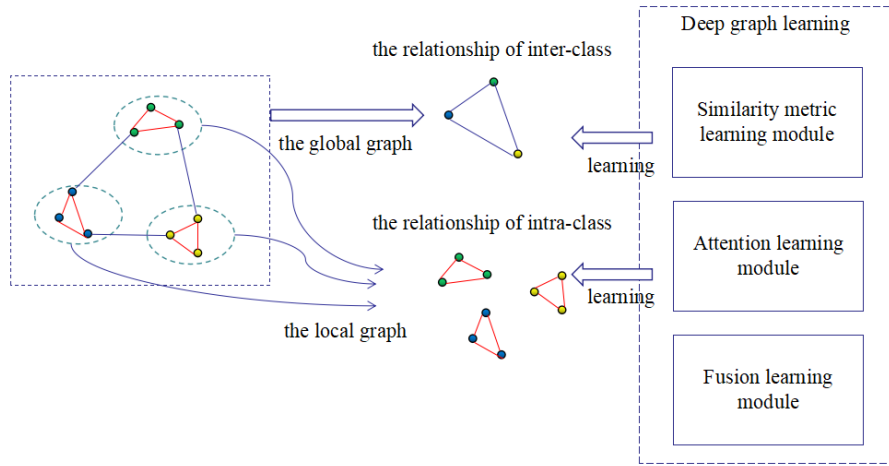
the relationship of inter-class

the global graph

learning

the relationship of intra-class

learning

the local graph

Deep graph learning

Similarity metric learning module

Attention learning module

Fusion learning module